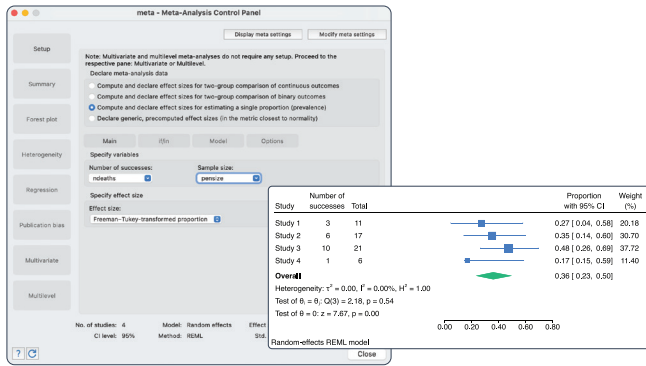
meta - Meta-Analysis Control Panel

Setup

Summary

Forest plot

Heterogeneity

Regression

Publication bias

Multivariate

Multilevel

Display meta settings

Modify meta settings

Note: Multivariate and multilevel meta-analyses do not require any setup. Proceed to the respective pane: Multivariate or Multilevel.

Declare meta-analysis data

Compute and declare effect sizes for two-group comparison of continuous outcomes

Compute and declare effect sizes for two-group comparison of binary outcomes

Compute and declare effect sizes for estimating a single proportion (prevalence)

Declare generic, precomputed effect sizes (in the metric closest to normality)

Main

if/in

Model

Options

Specify variables

Number of successes:

ndeaths

Sample size:

pensize

Specify effect size

Effect size:

Freeman–Tukey-transformed proportion

No. of studies: 4

Model: Random effects

Effect

CI level: 95%

Method: REML

Std.

Close

| Study | Number of successes | Total | Proportion with 95% CI | Weight (%) |
|---|---|---|---|---|
| Study 1 | 3 | 11 | 0.27 [ 0.04, 0.58] | 20.18 |
| Study 2 | 6 | 17 | 0.35 [ 0.14, 0.60] | 30.70 |
| Study 3 | 10 | 21 | 0.48 [ 0.26, 0.69] | 37.72 |
| Study 4 | 1 | 6 | 0.17 [ 0.15, 0.59] | 11.40 |
| Overall | | | 0.36 [ 0.23, 0.50] | |

Heterogeneity: $\tau^2$ = 0.00, $I^2$ = 0.00%, $H^2$ = 1.00

Test of $\theta_i = \theta_j$: Q(3) = 2.18, p = 0.54

Test of $\theta$ = 0: z = 7.67, p = 0.00

0.00 0.20 0.40 0.60 0.80

Random-effects REML model